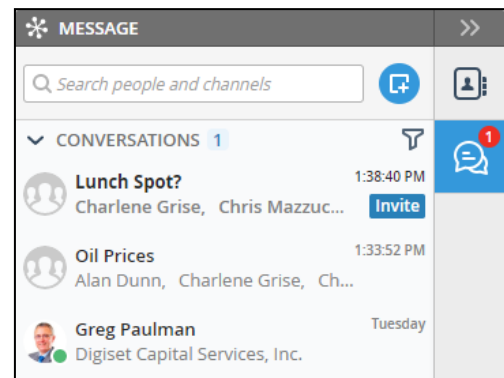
MESSAGE

>>

Search people and channels

CONVERSATIONS 1

1

Lunch Spot?
1:38:40 PM
Charlene Grise, Chris Mazzuc...
Invite

Oil Prices
1:33:52 PM
Alan Dunn, Charlene Grise, Ch...

Greg Paulman
Tuesday
Digiset Capital Services, Inc.